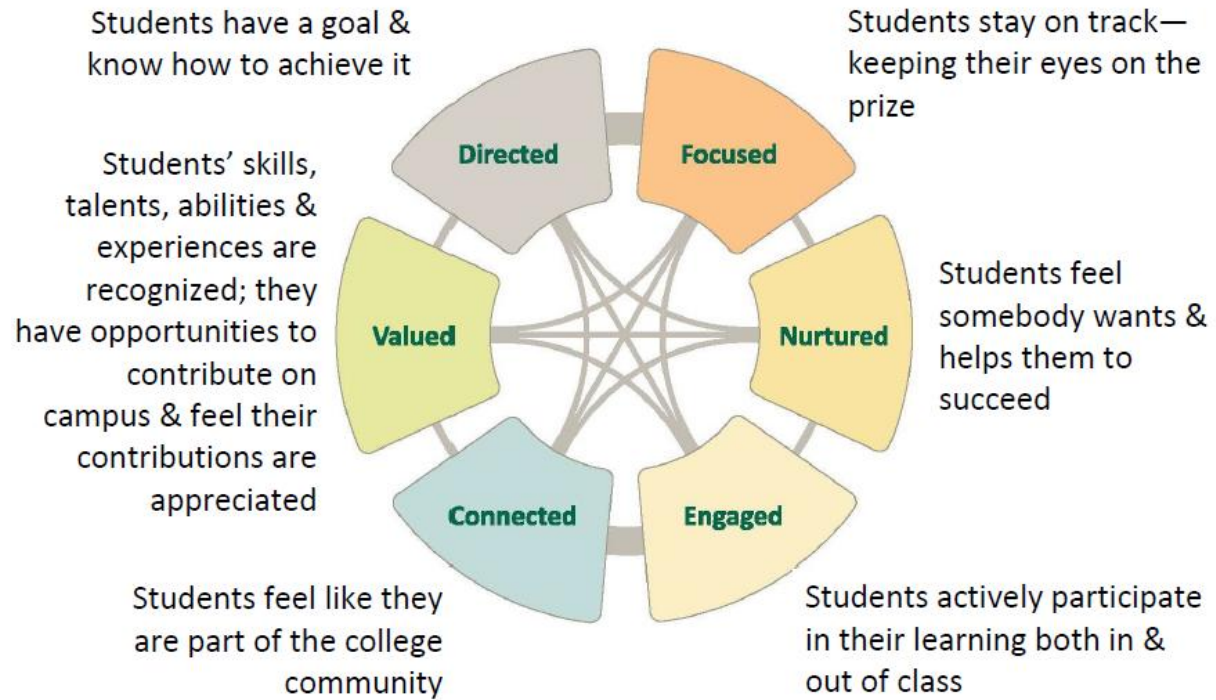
Students have a goal & know how to achieve it

Directed

Students stay on track—keeping their eyes on the prize

Focused

Students' skills, talents, abilities & experiences are recognized; they have opportunities to contribute on campus & feel their contributions are appreciated

Valued

Nurtured

Students feel somebody wants & helps them to succeed

Connected

Engaged

Students feel like they are part of the college community

Students actively participate in their learning both in & out of class